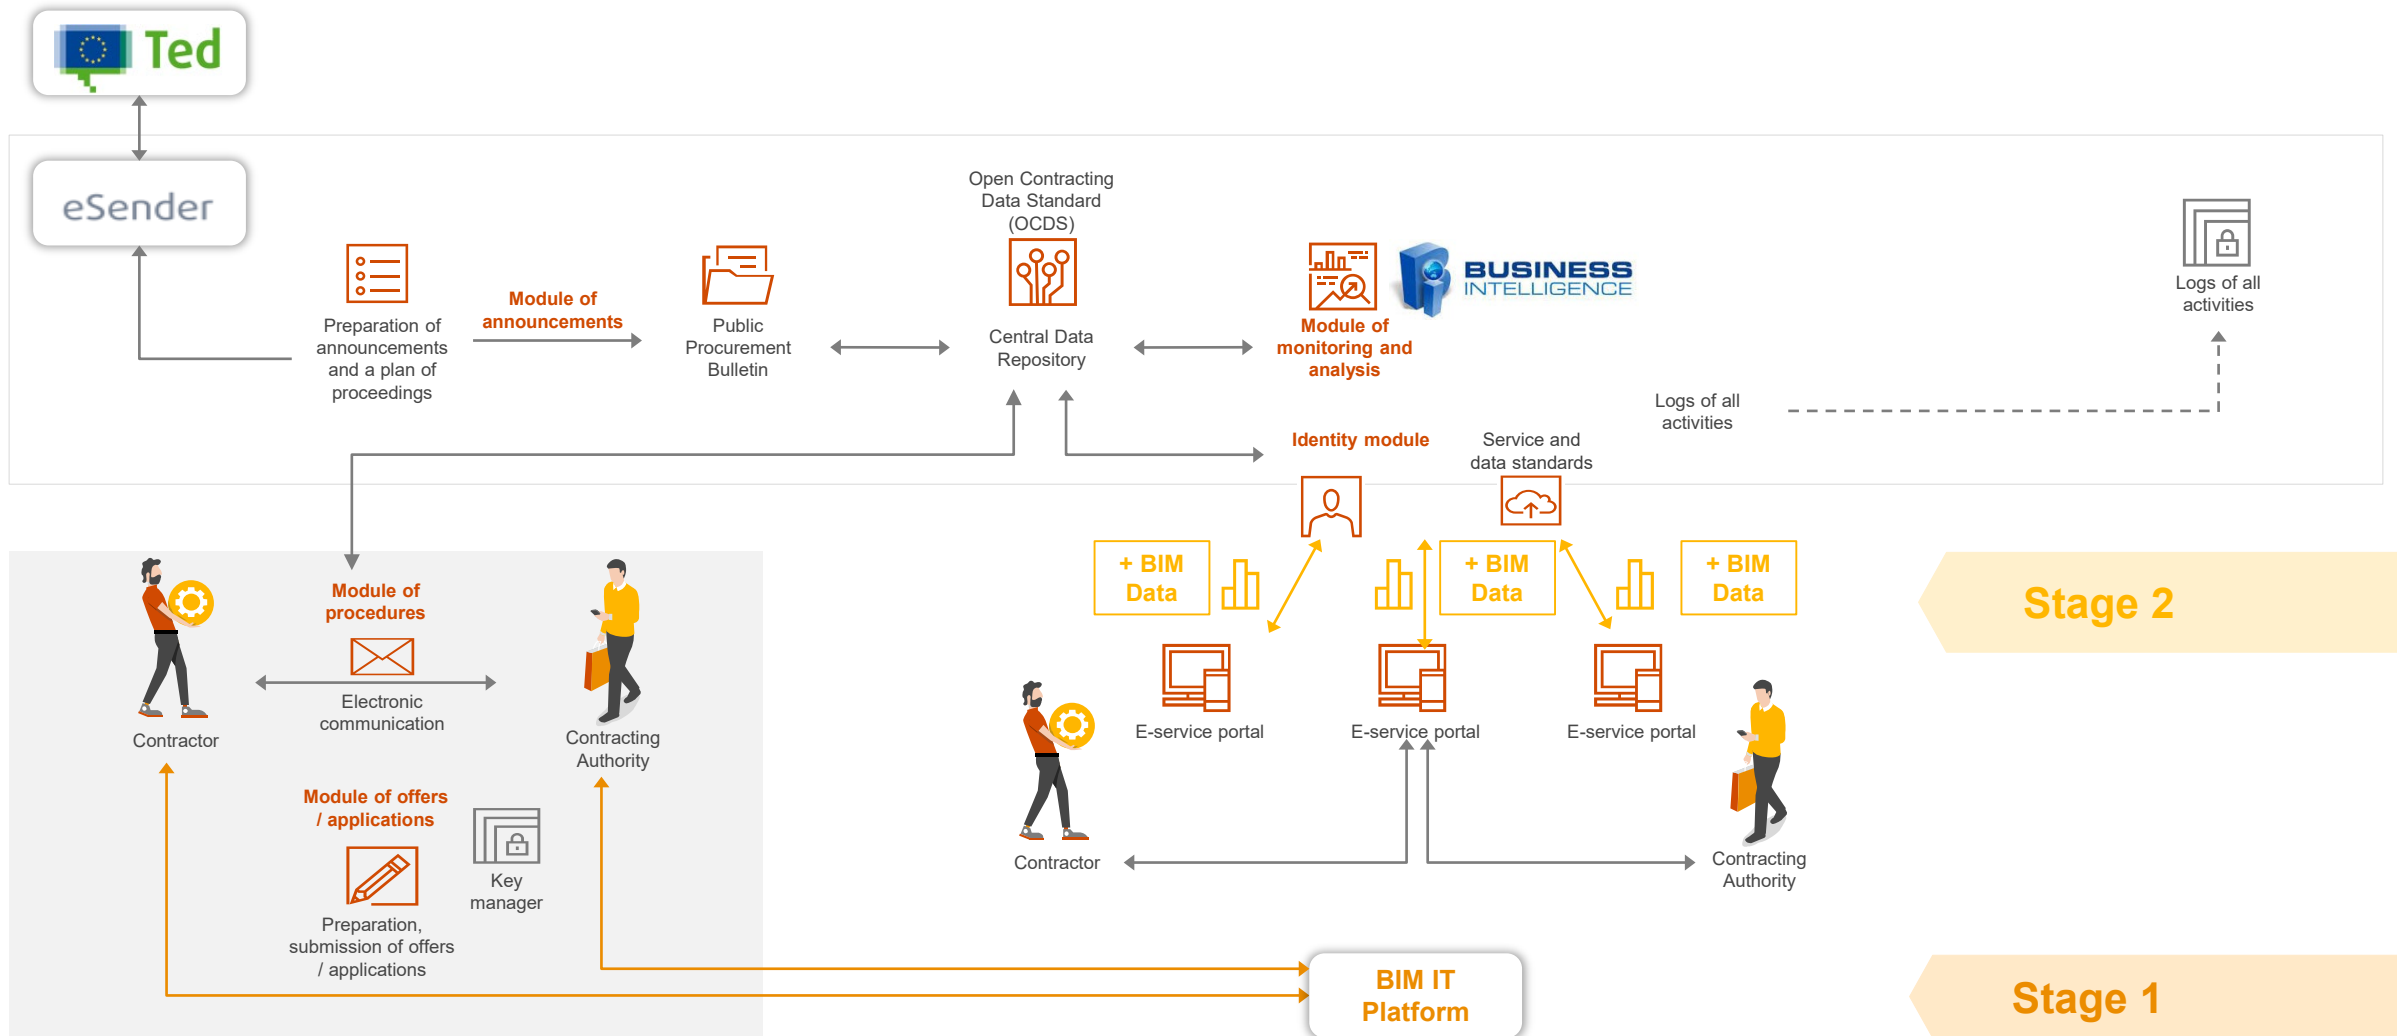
Ted

eSender

Preparation of announcements and a plan of proceedings

Module of announcements

Public Procurement Bulletin

Open Contracting Data Standard (OCDS)

Central Data Repository

Module of monitoring and analysis

BUSINESS INTELLIGENCE

Logs of all activities

Logs of all activities

Identity module

Service and data standards

+ BIM Data

+ BIM Data

+ BIM Data

Stage 2

Contractor

Module of procedures

Electronic communication

Contracting Authority

Module of offers / applications

Key manager

Preparation, submission of offers / applications

E-service portal

E-service portal

E-service portal

Contractor

Contracting Authority

BIM IT Platform

Stage 1